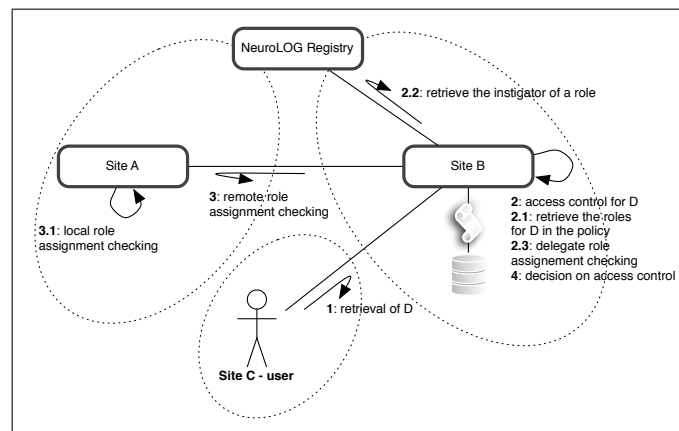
NeuroLOG Registry

2.2: retrieve the instigator of a role

Site A

Site B

3: remote role assignment checking

3.1: local role assignment checking

2: access control for D
2.1: retrieve the roles for D in the policy
2.3: delegate role assignement checking
4: decision on access control

1: retrieval of D

Site C - user